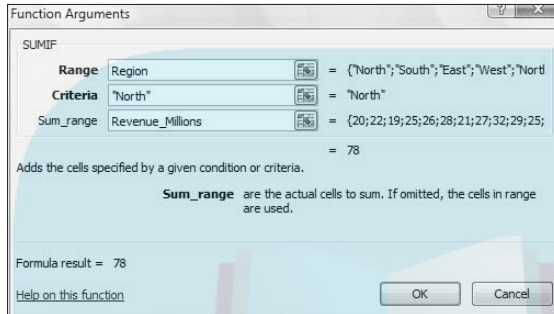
Function Arguments

SUMIF

Range Region = {"North";"South";"East";"West";"Nortl

Criteria "North" = "North"

Sum_range Revenue_Millions = {20;22;19;25;26;28;21;27;32;29;25;

= 78

Adds the cells specified by a given condition or criteria.

Sum_range are the actual cells to sum. If omitted, the cells in range are used.

Formula result = 78

Help on this function

OK

Cancel